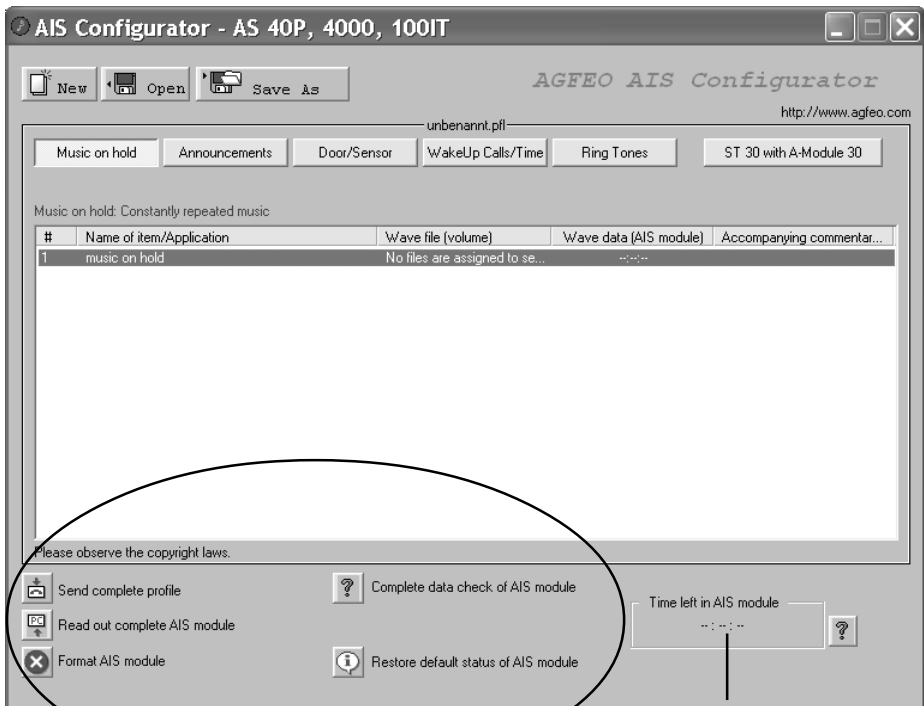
AIS Configurator - AS 40P, 4000, 100IT

New Open Save As

AGFEO AIS Configurator

http://www.agfeo.com

unbenannt.pfl

Music on hold | Announcements | Door/Sensor | WakeUp Calls/Time | Ring Tones | ST 30 with A-Module 30

Music on hold: Constantly repeated music

| # | Name of item/Application | Wave file (volume) | Wave data (AIS module) | Accompanying commentar... |
|---|---|---|---|---|
| 1 | music on hold | No files are assigned to se... | --:--:-- | |

Please observe the copyright laws.

Send complete profile

Complete data check of AIS module

Read out complete AIS module

Format AIS module

Restore default status of AIS module

Time left in AIS module

-- : -- : --

?